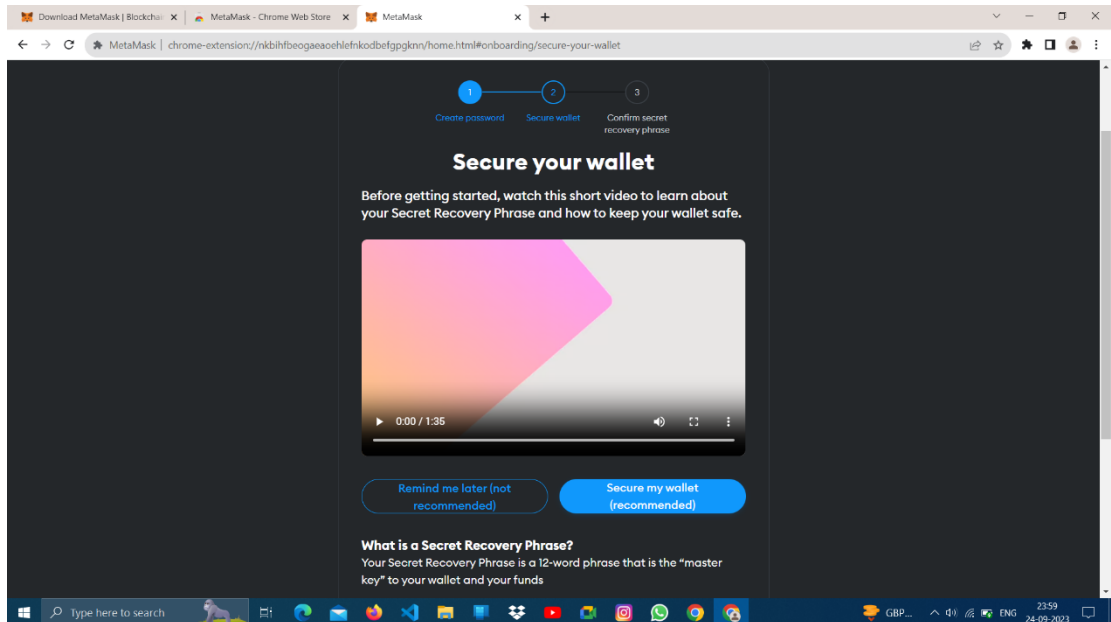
Download MetaMask | Blockchai
MetaMask - Chrome Web Store
MetaMask
MetaMask | chrome-extension://nkbihfbeogaeaoehlefnkodbefgpgknn/home.html#onboarding/secure-your-wallet

1
Create password
2
Secure wallet
3
Confirm secret recovery phrase

Secure your wallet

Before getting started, watch this short video to learn about your Secret Recovery Phrase and how to keep your wallet safe.

0:00 / 1:35

Remind me later (not recommended)
Secure my wallet (recommended)

What is a Secret Recovery Phrase?
Your Secret Recovery Phrase is a 12-word phrase that is the "master key" to your wallet and your funds

Type here to search
GBP...
ENG
23:59
24-09-2023